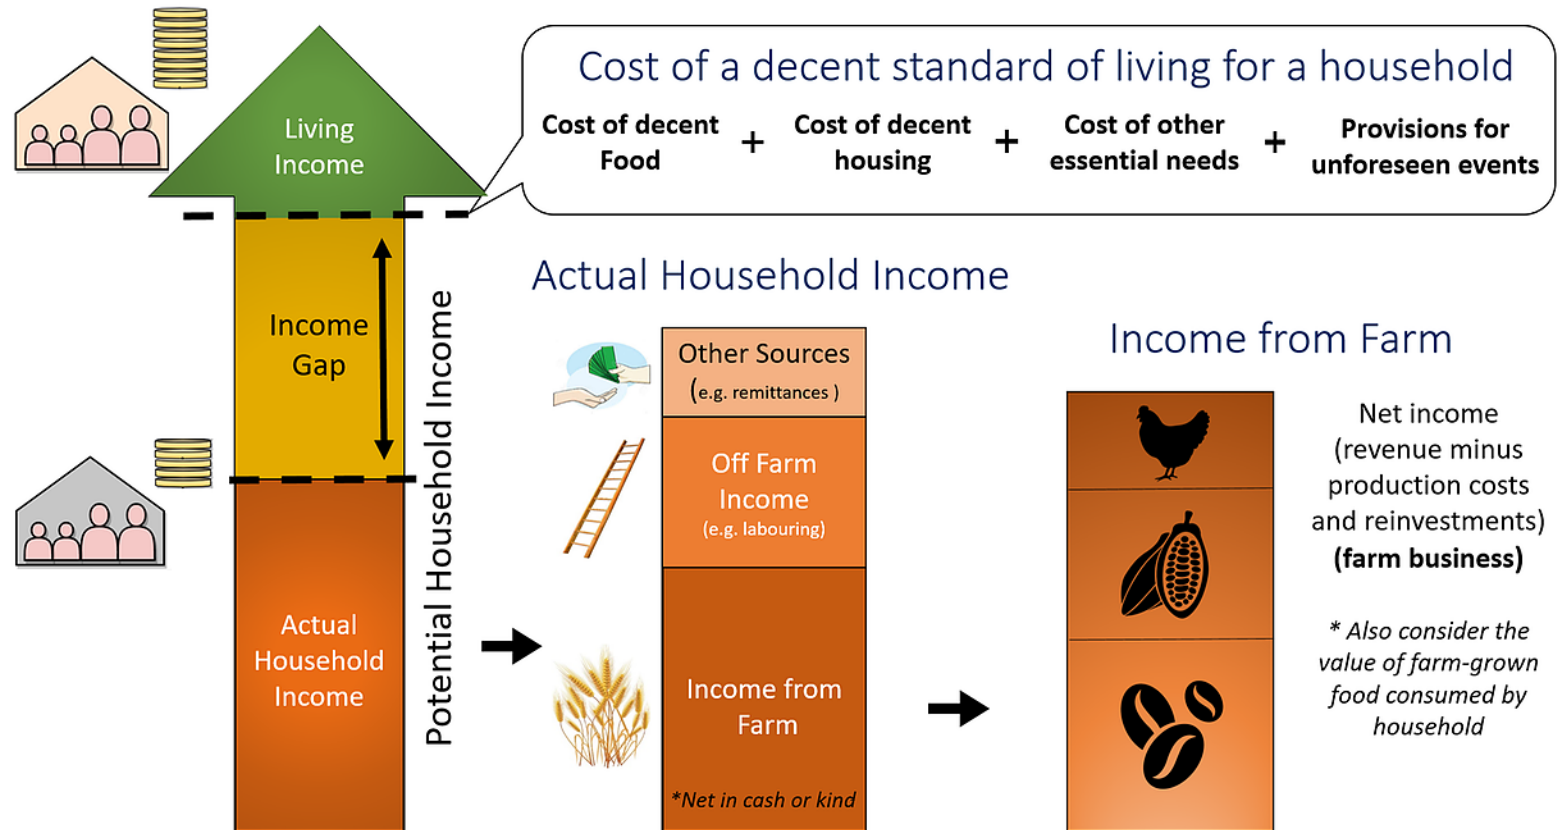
Living Income

Income Gap

Actual Household Income

Potential Household Income

Cost of a decent standard of living for a household

Cost of decent Food + Cost of decent housing + Cost of other essential needs + Provisions for unforeseen events

Actual Household Income

Other Sources (e.g. remittances )

Off Farm Income (e.g. labouring)

Income from Farm

*Net in cash or kind

Income from Farm

Net income (revenue minus production costs and reinvestments) **(farm business)**

*\* Also consider the value of farm-grown food consumed by household*